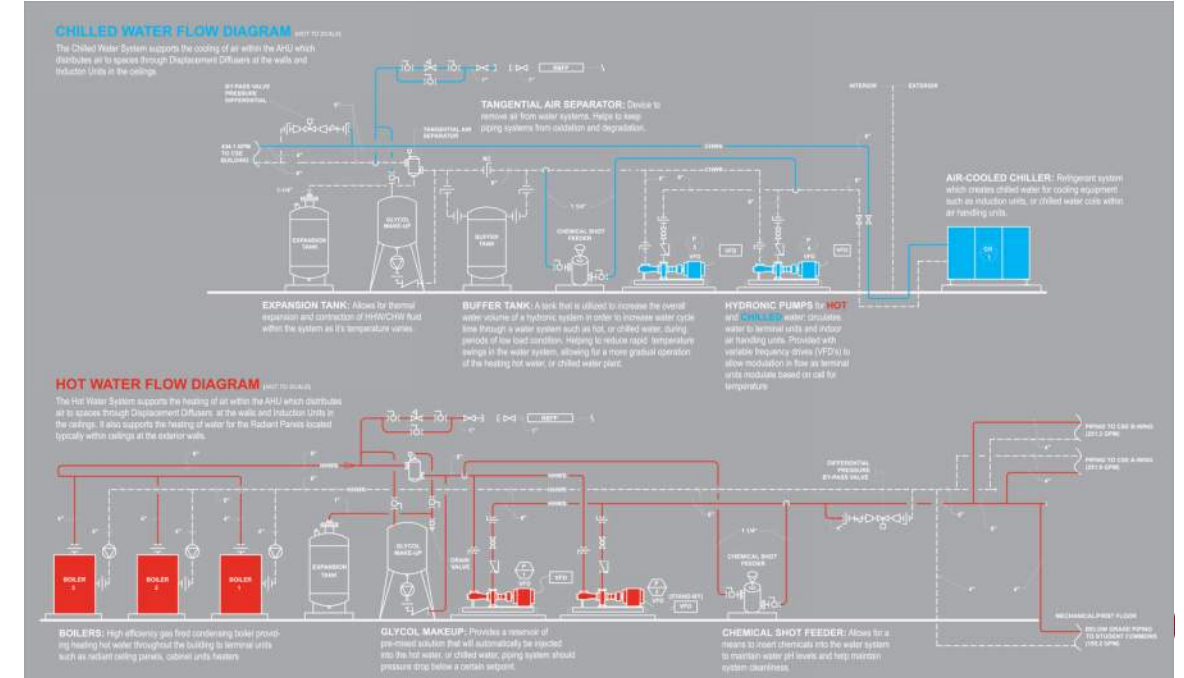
CHILLED WATER FLOW DIAGRAM (NOT TO SCALE)

The Chilled Water System supports the cooling of air within the AHU which distributes air to spaces through Displacement Diffusers at the walls and Induction Units in the ceilings.

BY-PASS VALVE PRESSURE DIFFERENTIAL

TANGENTIAL AIR SEPARATOR: Device to remove air from water systems. Helps to keep piping systems from oxidation and degradation.

TANGENTIAL AIR SEPARATOR

INTERIOR

EXTERIOR

CHWS

CHWR

EXPANSION TANK

GLYCOL MAKE-UP

BUFFER TANK

CHEMICAL SHOT FEEDER

VFD

VFD

AIR-COOLED CHILLER: Refrigerant system which creates chilled water for cooling equipment such as induction units, or chilled water coils within air handling units.

CH 1

EXPANSION TANK: Allows for thermal expansion and contraction of HHW/CHW fluid within the system as it's temperature varies.

BUFFER TANK: A tank that is utilized to increase the overall water volume of a hydronic system in order to increase water cycle time through a water system such as hot, or chilled water, during periods of low load condition. Helping to reduce rapid temperature swings in the water system, allowing for a more gradual operation of the heating hot water, or chilled water plant.

HYDRONIC PUMPS for HOT and CHILLED water: circulates water to terminal units and indoor air handling units. Provided with variable frequency drives (VFD's) to allow modulation in flow as terminal units modulate based on call for temperature.

HOT WATER FLOW DIAGRAM (NOT TO SCALE)

The Hot Water System supports the heating of air within the AHU which distributes air to spaces through Displacement Diffusers at the walls and Induction Units in the ceilings. It also supports the heating of water for the Radiant Panels located typically within ceilings at the exterior walls.

PIPING TO CSE B-WING

PIPING TO CSE A-WING

DIFFERENTIAL PRESSURE BY-PASS VALVE

HHWS

HHWR

BOILER 3

BOILER 2

BOILER 1

EXPANSION TANK

GLYCOL MAKE-UP

DRAIN VALVE

VFD

(STAND-BY)

VFD

CHEMICAL SHOT FEEDER

MECHANICAL/FIRST FLOOR

BELOW GRADE PIPING TO STUDENT COMMONS

BOILERS: High efficiency gas fired condensing boiler providing heating hot water throughout the building to terminal units such as radiant ceiling panels, cabinet units heaters

GLYCOL MAKEUP: Provides a reservoir of pre-mixed solution that will automatically be injected into the hot water, or chilled water, piping system should pressure drop below a certain setpoint.

CHEMICAL SHOT FEEDER: Allows for a means to insert chemicals into the water system to maintain water pH levels and help maintain system cleanliness.